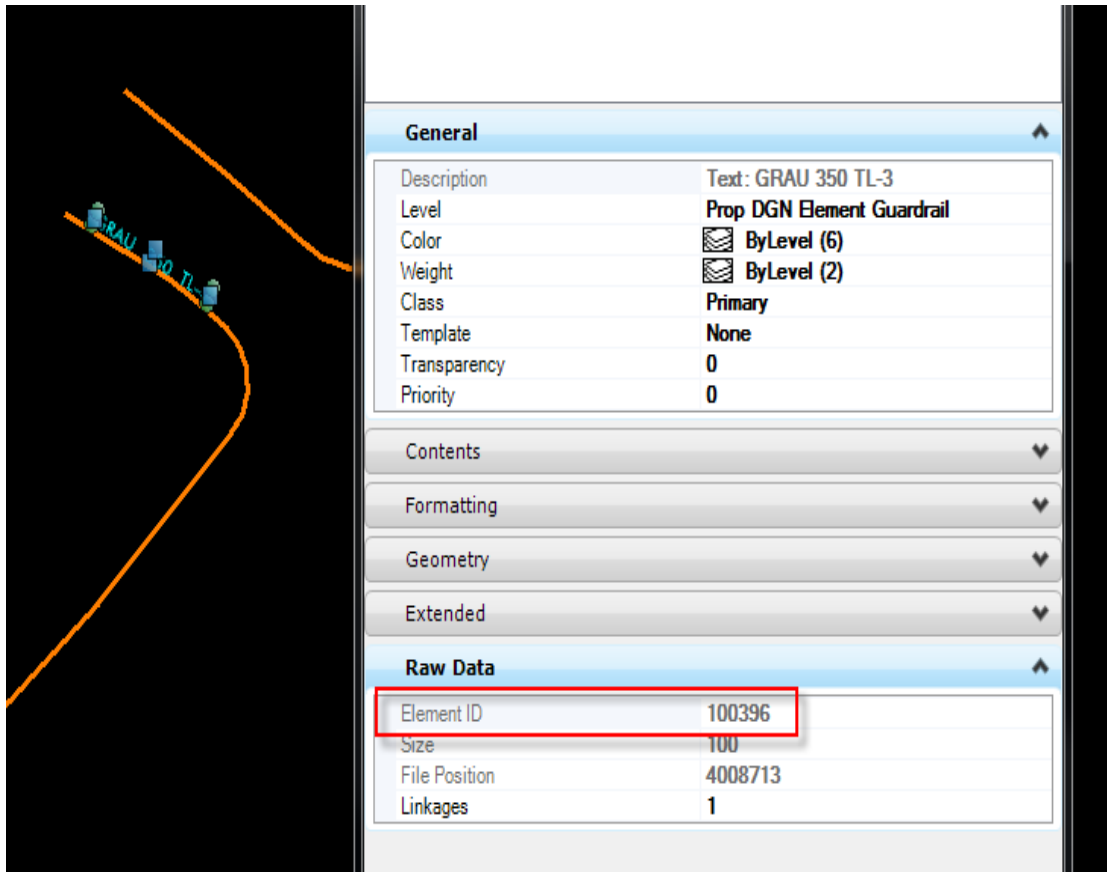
GRAU 350 TL-3

General

| Description | Text: GRAU 350 TL-3 |
|---|---|
| Level | Prop DGN Element Guardrail |
| Color | ByLevel (6) |
| Weight | ByLevel (2) |
| Class | Primary |
| Template | None |
| Transparency | 0 |
| Priority | 0 |

Contents

Formatting

Geometry

Extended

Raw Data

| Element ID | 100396 |
|---|---|
| Size | 100 |
| File Position | 4008713 |
| Linkages | 1 |